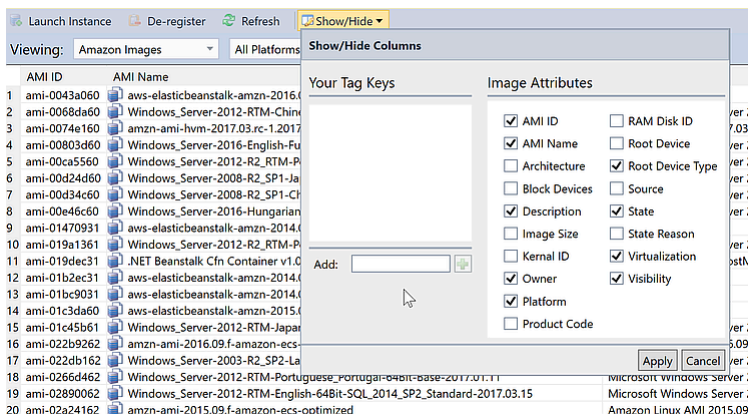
Launch Instance   De-register   Refresh   Show/Hide

Viewing: Amazon Images   All Platforms

| | AMI ID | AMI Name | |
|---|---|---|---|
| 1 | ami-0043a060 | aws-elasticbeanstalk-amzn-2016.0 | |
| 2 | ami-0068da60 | Windows_Server-2012-RTM-Chine | |
| 3 | ami-0074e160 | amzn-ami-hvm-2017.03.rc-1.2017 | |
| 4 | ami-00803d60 | Windows_Server-2016-English-Fu | |
| 5 | ami-00ca5560 | Windows_Server-2012-R2_RTM-P | |
| 6 | ami-00d24d60 | Windows_Server-2008-R2_SP1-Ja | |
| 7 | ami-00d34c60 | Windows_Server-2008-R2_SP1-Ch | |
| 8 | ami-00e46c60 | Windows_Server-2016-Hungarian | |
| 9 | ami-01470931 | aws-elasticbeanstalk-amzn-2014.0 | |
| 10 | ami-019a1361 | Windows_Server-2012-R2_RTM-P | |
| 11 | ami-019dec31 | .NET Beanstalk Cfn Container v1.0 | |
| 12 | ami-01b2ec31 | aws-elasticbeanstalk-amzn-2014.0 | |
| 13 | ami-01bc9031 | aws-elasticbeanstalk-amzn-2014.0 | |
| 14 | ami-01c3da60 | aws-elasticbeanstalk-amzn-2015.0 | |
| 15 | ami-01c45b61 | Windows_Server-2012-RTM-Japa | |
| 16 | ami-022b9262 | amzn-ami-2016.09.f-amazon-ecs- | |
| 17 | ami-022db162 | Windows_Server-2003-R2_SP2-La | |
| 18 | ami-0266d462 | Windows_Server-2012-RTM-Portuguese_Portugal-64Bit-Base-2017.01.11 | Microsoft Windows Server 2 |
| 19 | ami-02890062 | Windows_Server-2012-RTM-English-64Bit-SQL_2014_SP2_Standard-2017.03.15 | Microsoft Windows Server 2 |
| 20 | ami-02a24162 | amzn-ami-2015.09.f-amazon-ecs-optimized | Amazon Linux AMI 2015.09 |

Show/Hide Columns

Your Tag Keys

Add:

Image Attributes

☑ AMI ID
☑ AMI Name
☐ Architecture
☐ Block Devices
☑ Description
☐ Image Size
☐ Kernal ID
☑ Owner
☑ Platform
☐ Product Code
☐ RAM Disk ID
☐ Root Device
☑ Root Device Type
☐ Source
☑ State
☐ State Reason
☑ Virtualization
☑ Visibility

Apply   Cancel